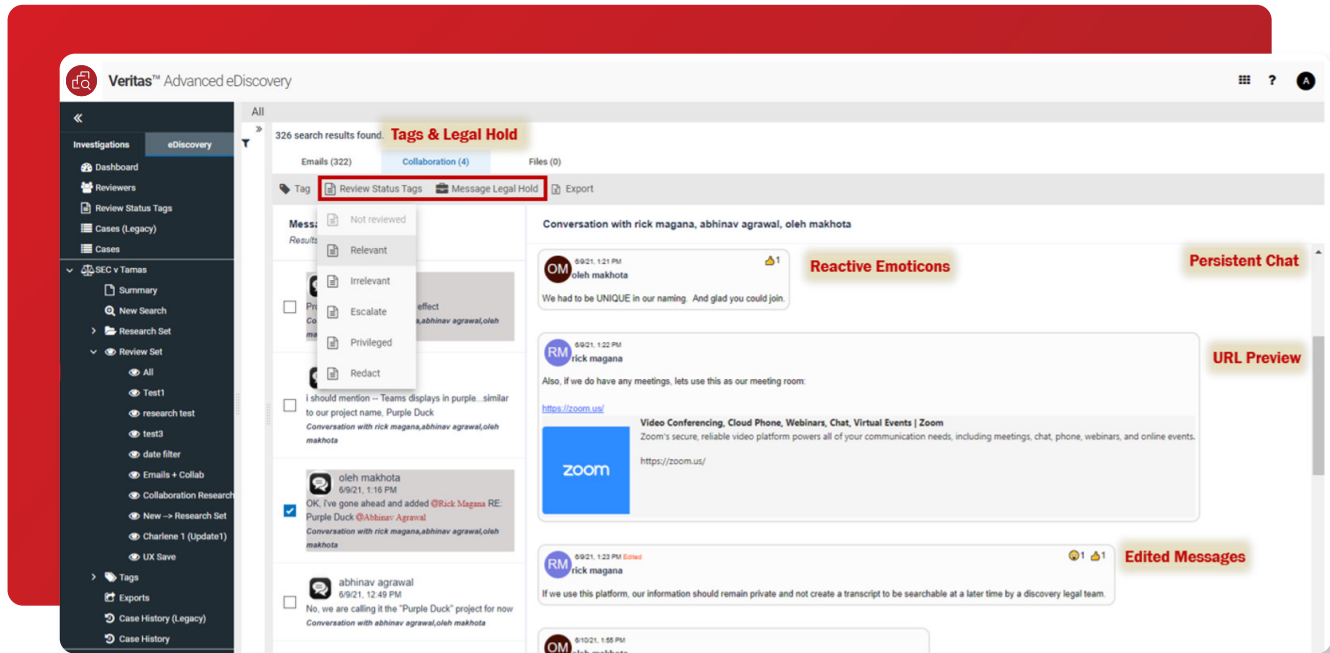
Veritas™ Advanced eDiscovery

?

A

«

Investigations

eDiscovery

Dashboard

Reviewers

Review Status Tags

Cases (Legacy)

Cases

SEC v Tamas

Summary

New Search

Research Set

Review Set

All

Test1

research test

test3

date filter

Emails + Collab

Collaboration Research

New --> Research Set

Charlene 1 (Update1)

UX Save

Tags

Exports

Case History (Legacy)

Case History

All

326 search results found.

Tags & Legal Hold

Emails (322)

Collaboration (4)

Files (0)

Tag

Review Status Tags

Message Legal Hold

Export

Mess

Results

Not reviewed

Relevant

Irrelevant

Escalate

Privileged

Redact

Pr effect

Conv ,abhinav agrawal,oleh

i should mention -- Teams displays in purple...similar to our project name, Purple Duck

Conversation with rick magana,abhinav agrawal,oleh makhota

oleh makhota

6/9/21, 1:16 PM

OK, I've gone ahead and added @Rick Magana RE: Purple Duck @Abhinav Agrawal

Conversation with rick magana,abhinav agrawal,oleh makhota

abhinav agrawal

6/9/21, 12:49 PM

No, we are calling it the "Purple Duck" project for now

Conversation with abhinav agrawal,oleh makhota

Conversation with rick magana, abhinav agrawal, oleh makhota

OM

6/9/21, 1:21 PM

oleh makhota

1

We had to be UNIQUE in our naming. And glad you could join.

Reactive Emoticons

Persistent Chat

RM

6/9/21, 1:22 PM

rick magana

Also, if we do have any meetings, lets use this as our meeting room:

https://zoom.us/

Video Conferencing, Cloud Phone, Webinars, Chat, Virtual Events | Zoom

Zoom's secure, reliable video platform powers all of your communication needs, including meetings, chat, phone, webinars, and online events.

https://zoom.us/

zoom

URL Preview

RM

6/9/21, 1:23 PM Edited

rick magana

1 1

If we use this platform, our information should remain private and not create a transcript to be searchable at a later time by a discovery legal team.

Edited Messages

OM

6/10/21, 1:55 PM

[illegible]